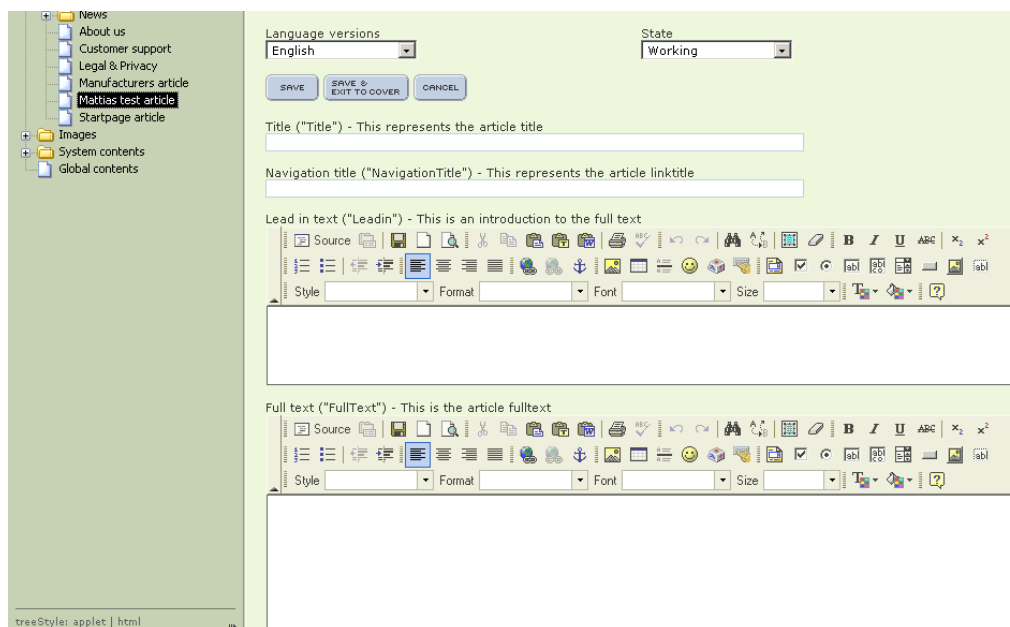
News
About us
Customer support
Legal & Privacy
Manufacturers article
Mattias test article
Startpage article
Images
System contents
Global contents

treeStyle: applet | html

Language versions
English

State
Working

SAVE
SAVE & EXIT TO COVER
CANCEL

Title ("Title") - This represents the article title

Navigation title ("NavigationTitle") - This represents the article linktitle

Lead in text ("Leadin") - This is an introduction to the full text

Source
B I U ABC $x_2$ $x^2$
Style
Format
Font
Size

Full text ("FullText") - This is the article fulltext

Source
B I U ABC $x_2$ $x^2$
Style
Format
Font
Size